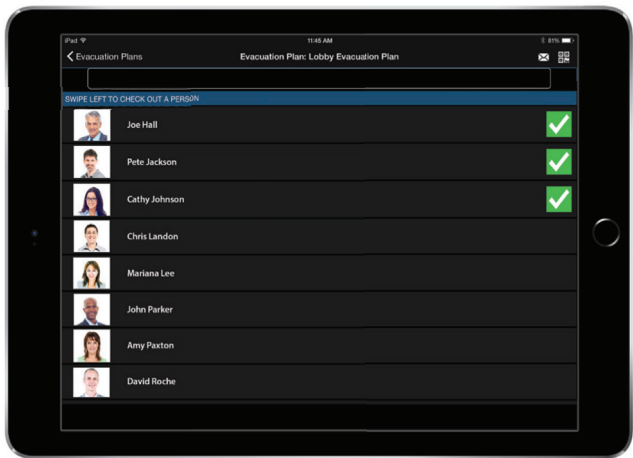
iPad
11:45 AM
81%
Evacuation Plans
Evacuation Plan: Lobby Evacuation Plan
SWIPE LEFT TO CHECK OUT A PERSON
Joe Hall
Pete Jackson
Cathy Johnson
Chris Landon
Mariana Lee
John Parker
Amy Paxton
David Roche